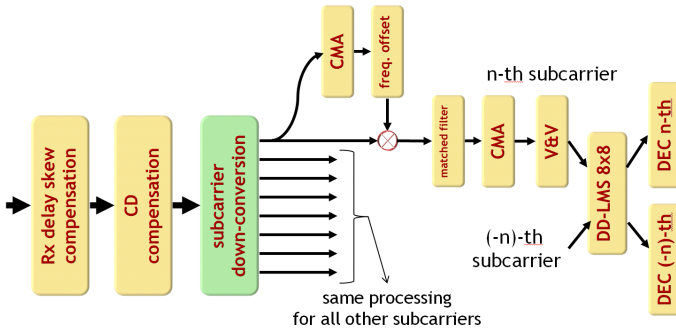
Rx delay skew compensation

CD compensation

subcarrier down-conversion

CMA

freq. offset

n-th subcarrier

matched filter

CMA

V&V

DD-LMS 8x8

DEC n-th

(-n)-th subcarrier

DEC (-n)-th

same processing for all other subcarriers